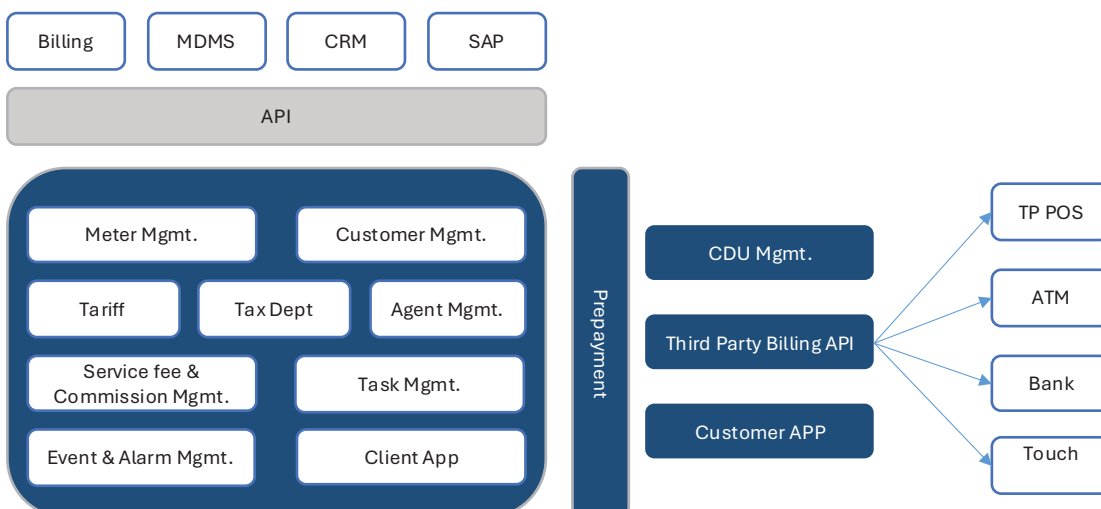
Billing
MDMS
CRM
SAP
API
Meter Mgmt.
Customer Mgmt.
Tariff
Tax Dept
Agent Mgmt.
Service fee & Commission Mgmt.
Task Mgmt.
Event & Alarm Mgmt.
Client App
Prepayment
CDU Mgmt.
Third Party Billing API
Customer APP
TP POS
ATM
Bank
Touch